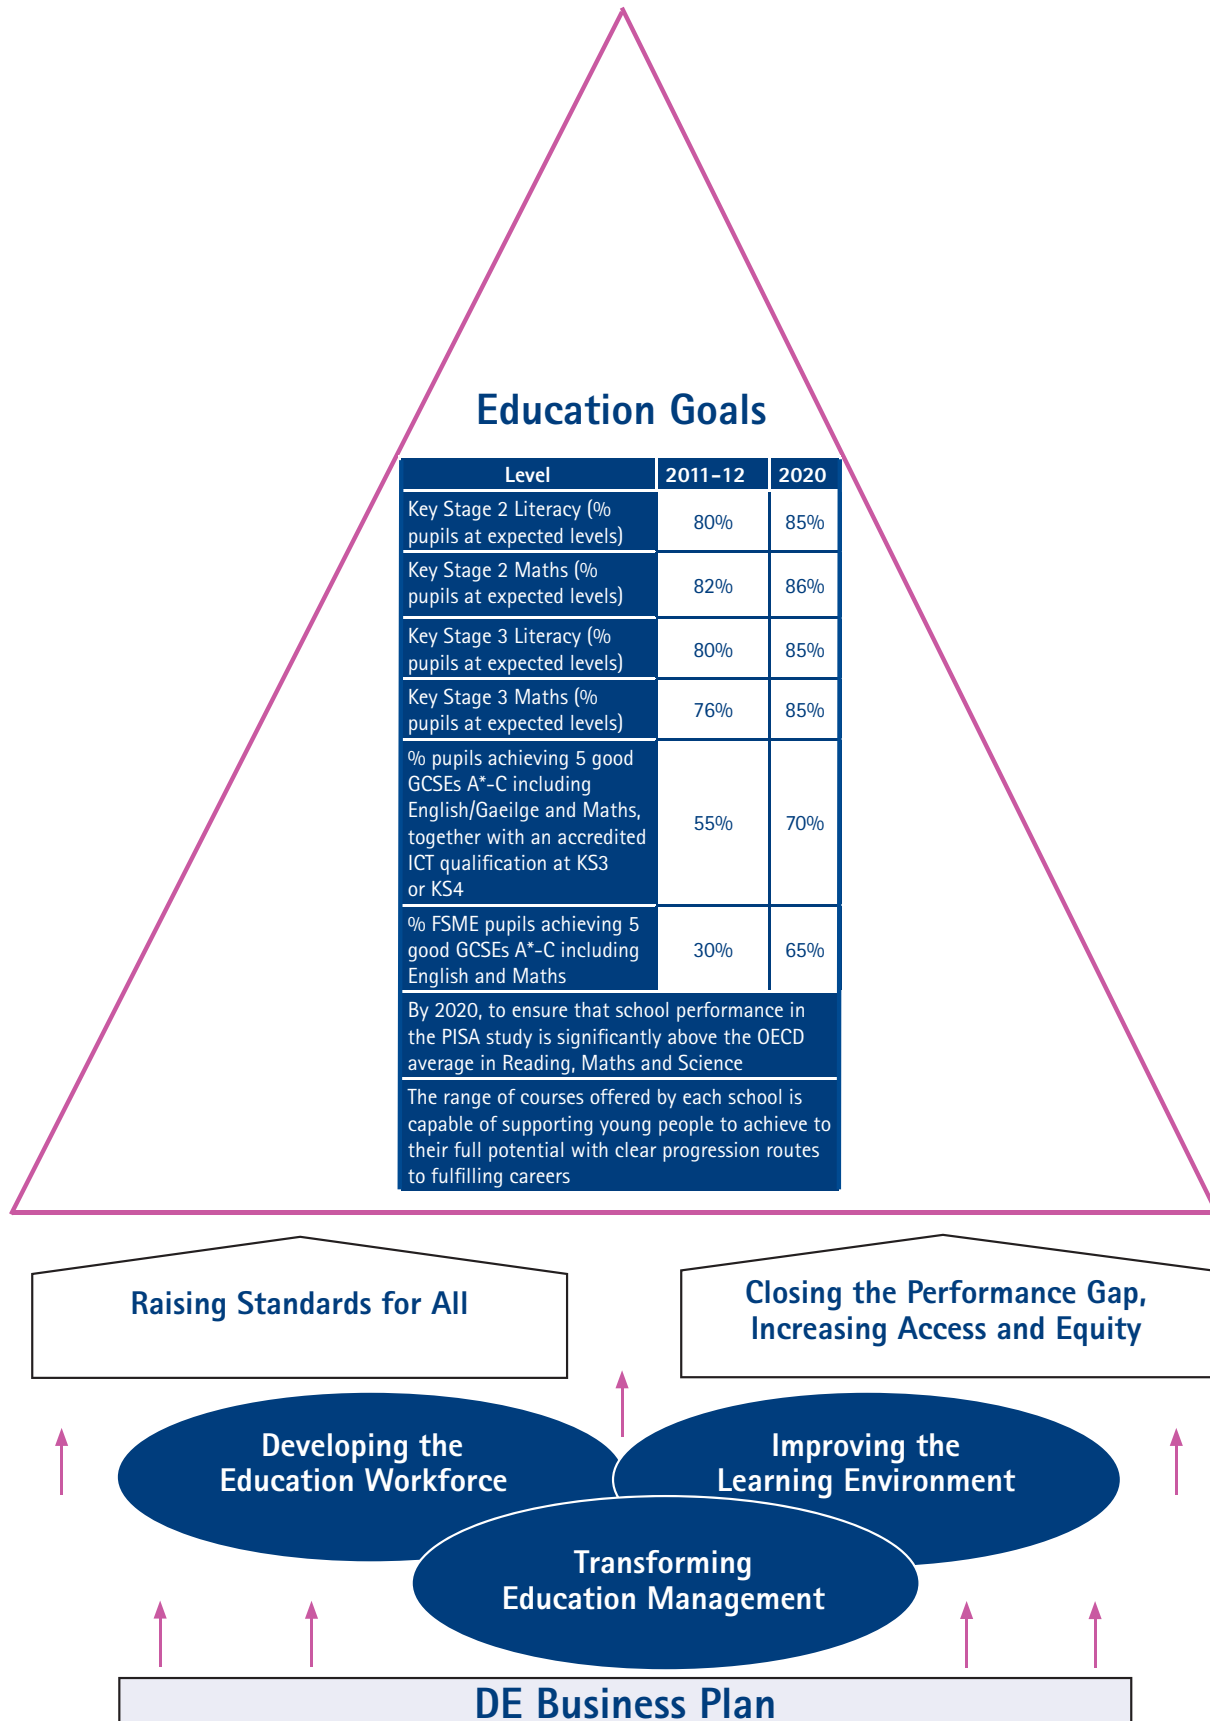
Education Goals

| Level | 2011-12 | 2020 |
|---|---|---|
| Key Stage 2 Literacy (% pupils at expected levels) | 80% | 85% |
| Key Stage 2 Maths (% pupils at expected levels) | 82% | 86% |
| Key Stage 3 Literacy (% pupils at expected levels) | 80% | 85% |
| Key Stage 3 Maths (% pupils at expected levels) | 76% | 85% |
| % pupils achieving 5 good GCSEs A*-C including English/Gaeilge and Maths, together with an accredited ICT qualification at KS3 or KS4 | 55% | 70% |
| % FSME pupils achieving 5 good GCSEs A*-C including English and Maths | 30% | 65% |

By 2020, to ensure that school performance in the PISA study is significantly above the OECD average in Reading, Maths and Science

The range of courses offered by each school is capable of supporting young people to achieve to their full potential with clear progression routes to fulfilling careers

Raising Standards for All

Closing the Performance Gap, Increasing Access and Equity

Developing the Education Workforce

Improving the Learning Environment

Transforming Education Management

DE Business Plan